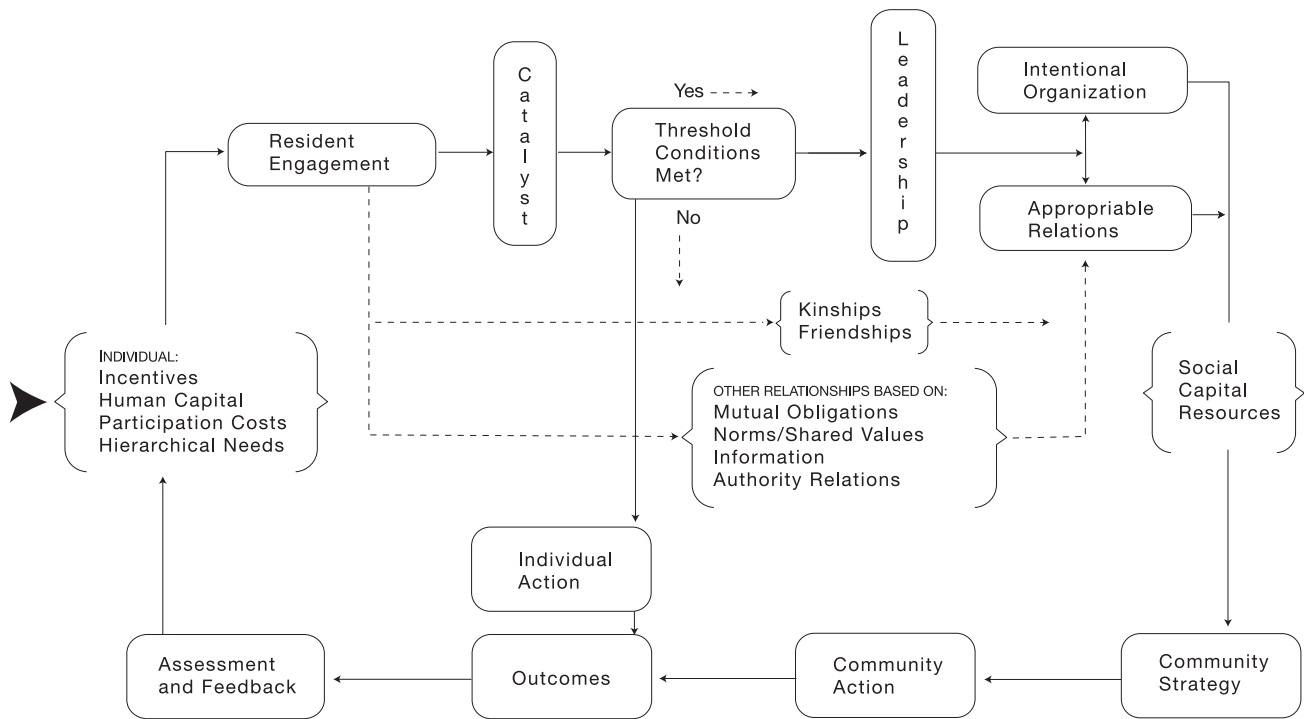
Resident Engagement

Catalyst

Yes

Threshold Conditions Met?

No

Leadership

Intentional Organization

Appropriable Relations

Kinships
Friendships

INDIVIDUAL:
Incentives
Human Capital
Participation Costs
Hierarchical Needs

OTHER RELATIONSHIPS BASED ON:
Mutual Obligations
Norms/Shared Values
Information
Authority Relations

Social Capital Resources

Individual Action

Assessment and Feedback

Outcomes

Community Action

Community Strategy